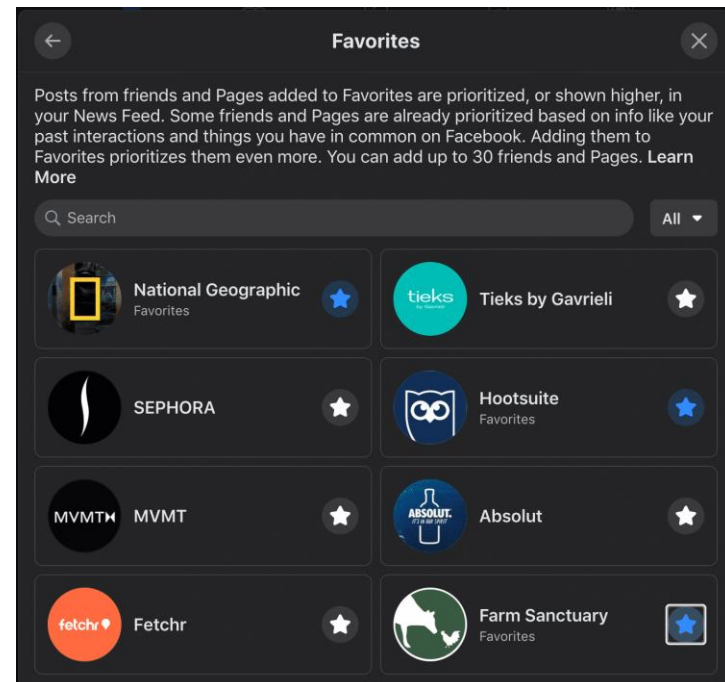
Favorites

Posts from friends and Pages added to Favorites are prioritized, or shown higher, in your News Feed. Some friends and Pages are already prioritized based on info like your past interactions and things you have in common on Facebook. Adding them to Favorites prioritizes them even more. You can add up to 30 friends and Pages. Learn More

Search

All

National Geographic
Favorites

tieks

Tieks by Gavrieli

SEPHORA

Hootsuite
Favorites

MVMT

MVMT

ABSOLUT.

Absolut

fetchr

Fetchr

Farm Sanctuary
Favorites